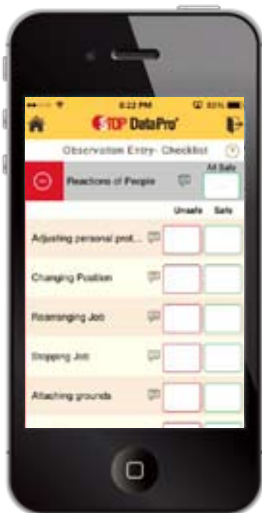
8:22 PM
83%

STOP DataPro®

Observation Entry- Checklist

?

Reactions of People

All Safe

Unsafe

Safe

Adjusting personal prot...

Changing Position

Rearranging Job

Stopping Job

Attaching grounds